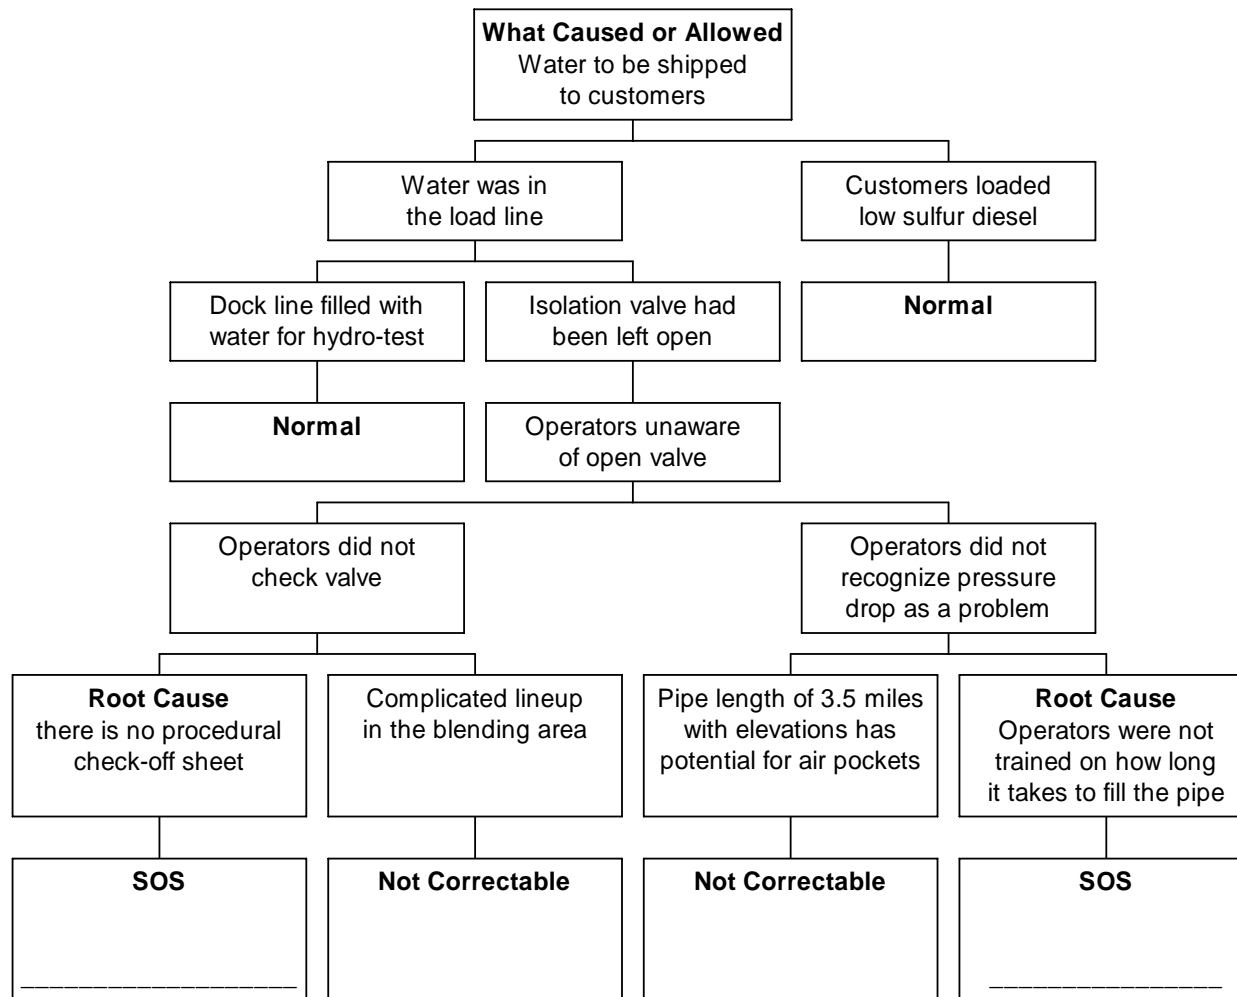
**What Caused or Allowed**
Water to be shipped to customers

Water was in the load line

Customers loaded low sulfur diesel

Dock line filled with water for hydro-test

Isolation valve had been left open

**Normal**

**Normal**

Operators unaware of open valve

Operators did not check valve

Operators did not recognize pressure drop as a problem

**Root Cause**
there is no procedural check-off sheet

Complicated lineup in the blending area

Pipe length of 3.5 miles with elevations has potential for air pockets

**Root Cause**
Operators were not trained on how long it takes to fill the pipe

**SOS**
________________

**Not Correctable**

**Not Correctable**

**SOS**
________________